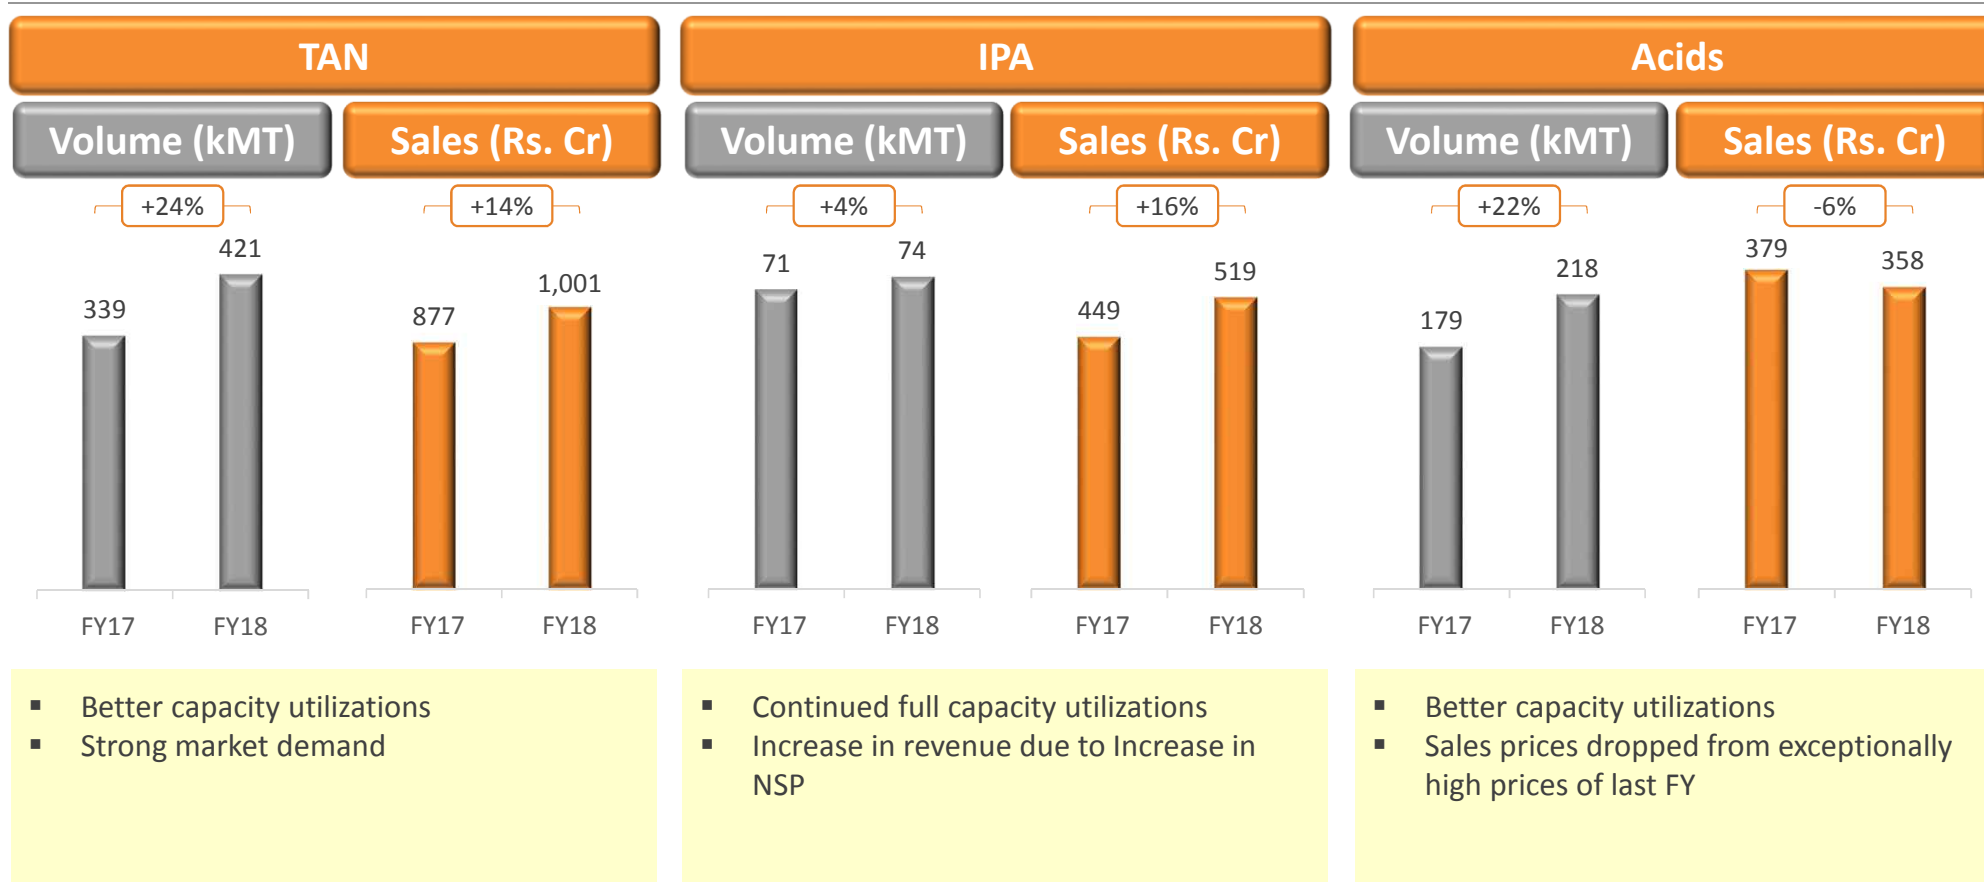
TAN

Volume (kMT)

+24%

339 421

FY17 FY18

Sales (Rs. Cr)

+14%

877 1,001

FY17 FY18

- Better capacity utilizations
- Strong market demand

IPA

Volume (kMT)

+4%

71 74

FY17 FY18

Sales (Rs. Cr)

+16%

449 519

FY17 FY18

- Continued full capacity utilizations
- Increase in revenue due to Increase in NSP

Acids

Volume (kMT)

+22%

179 218

FY17 FY18

Sales (Rs. Cr)

-6%

379 358

FY17 FY18

- Better capacity utilizations
- Sales prices dropped from exceptionally high prices of last FY